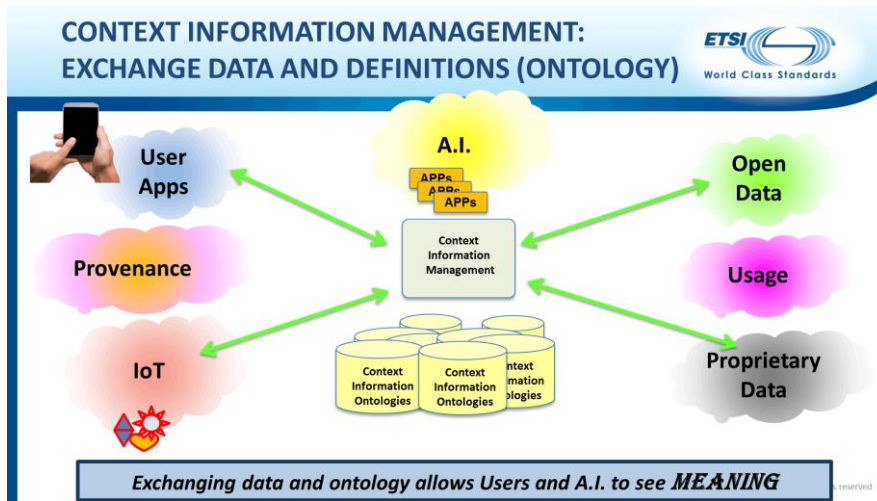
CONTEXT INFORMATION MANAGEMENT:
EXCHANGE DATA AND DEFINITIONS (ONTOLOGY)

ETSI
World Class Standards

User Apps

A.I.

APPs
APPs
APPs

Open Data

Provenance

Context Information Management

Usage

IoT

Context Information Ontologies

Context Information Ontologies

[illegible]ntext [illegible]mation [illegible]logies

Proprietary Data

Exchanging data and ontology allows Users and A.I. to see MEANING

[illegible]s reserved